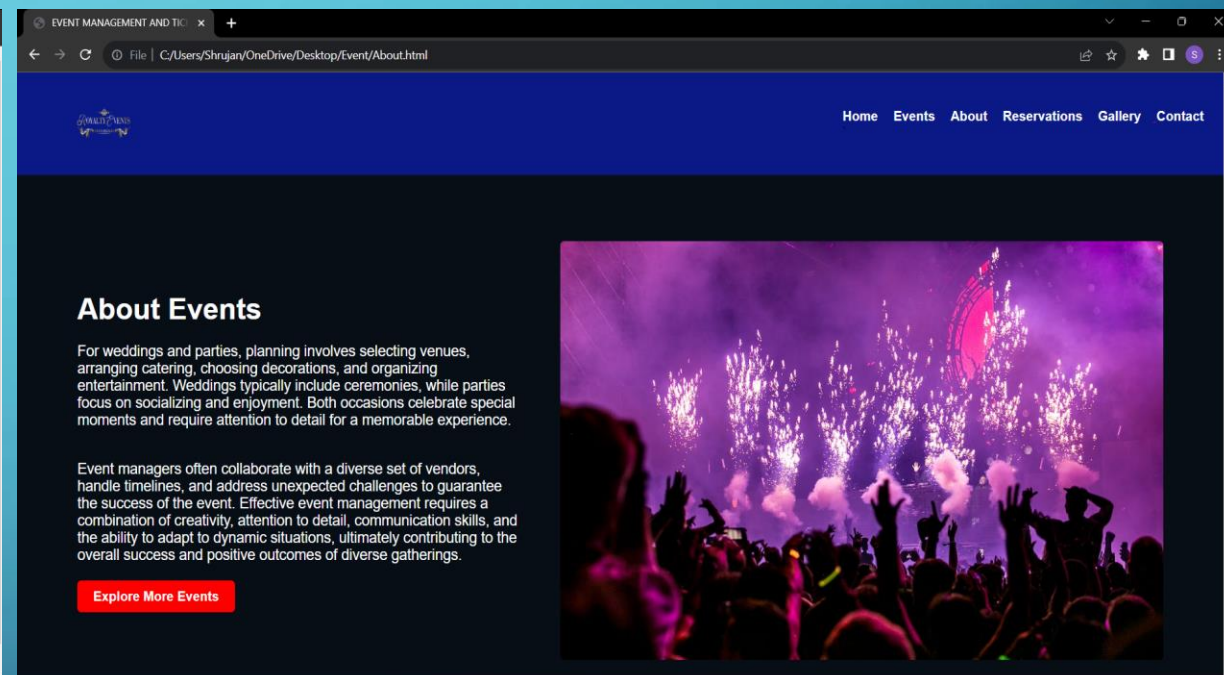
EVENT MANAGEMENT AND TIC ×
+

File | C:/Users/Shrujan/OneDrive/Desktop/Event/About.html

S

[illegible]

Home Events About Reservations Gallery Contact

About Events

For weddings and parties, planning involves selecting venues, arranging catering, choosing decorations, and organizing entertainment. Weddings typically include ceremonies, while parties focus on socializing and enjoyment. Both occasions celebrate special moments and require attention to detail for a memorable experience.

Event managers often collaborate with a diverse set of vendors, handle timelines, and address unexpected challenges to guarantee the success of the event. Effective event management requires a combination of creativity, attention to detail, communication skills, and the ability to adapt to dynamic situations, ultimately contributing to the overall success and positive outcomes of diverse gatherings.

Explore More Events